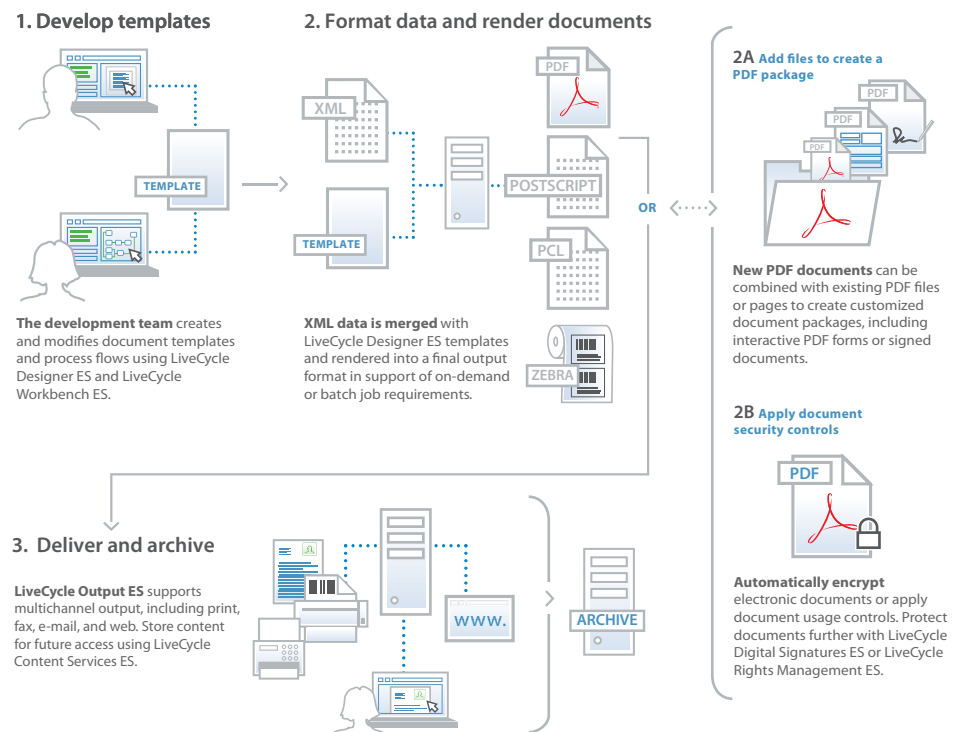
1. Develop templates

TEMPLATE

The development team creates and modifies document templates and process flows using LiveCycle Designer ES and LiveCycle Workbench ES.

2. Format data and render documents

XML

TEMPLATE

PDF

POSTSCRIPT

PCL

ZEBRA

XML data is merged with LiveCycle Designer ES templates and rendered into a final output format in support of on-demand or batch job requirements.

OR

2A Add files to create a PDF package

PDF

PDF

PDF

New PDF documents can be combined with existing PDF files or pages to create customized document packages, including interactive PDF forms or signed documents.

2B Apply document security controls

PDF

Automatically encrypt electronic documents or apply document usage controls. Protect documents further with LiveCycle Digital Signatures ES or LiveCycle Rights Management ES.

3. Deliver and archive

LiveCycle Output ES supports multichannel output, including print, fax, e-mail, and web. Store content for future access using LiveCycle Content Services ES.

WWW.

ARCHIVE